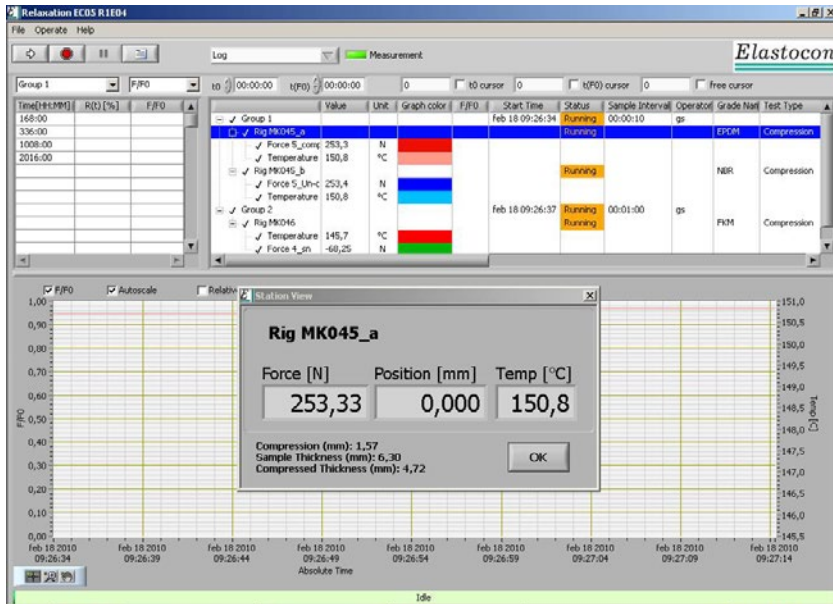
Relaxation EC05 R1E04

File Operate Help

Log

Measurement

Elastocon

Group 1

F/F0

t0 00:00:00 t(F0) 00:00:00 0 t0 cursor 0 t(F0) cursor 0 free cursor

| Time[HH:MM] | R(t) [%] | F/F0 |
|---|---|---|
| 168:00 | | |
| 336:00 | | |
| 1008:00 | | |
| 2016:00 | | |

| | Value | Unit | Graph color | F/F0 | Start Time | Status | Sample Interval | Operator | Grade Nam | Test Type |
|---|---|---|---|---|---|---|---|---|---|---|
| Group 1 | | | | | feb 18 09:26:34 | Running | 00:00:10 | gs | | |
| Rig MK045_a | | | | | | Running | | | EPDM | Compression |
| Force 5_comp | 253,3 | N | | | | | | | | |
| Temperature | 150,8 | °C | | | | | | | | |
| Rig MK045_b | | | | | | Running | | | NBR | Compression |
| Force 5_Un-c | 253,4 | N | | | | | | | | |
| Temperature | 150,8 | °C | | | | | | | | |
| Group 2 | | | | | feb 18 09:26:37 | Running | 00:01:00 | gs | | |
| Rig MK046 | | | | | | Running | | | FKM | Compression |
| Temperature | 145,7 | °C | | | | | | | | |
| Force 4_sn | -68,25 | N | | | | | | | | |

F/F0 Autoscale Relativ

Station View

Rig MK045_a

Force [N] Position [mm] Temp [°C]

253,33 0,000 150,8

Compression (mm): 1,57
Sample Thickness (mm): 6,30
Compressed Thickness (mm): 4,72

OK

1,00 0,90 0,80 0,70 0,60 0,50 0,40 0,30 0,20 0,10 0,00

F/F0

151,0 150,5 150,0 149,5 149,0 148,5 148,0 147,5 147,0 146,5 146,0 145,5

Temp [°C]

feb 18 2010 09:26:34 feb 18 2010 09:26:39 feb 18 2010 09:26:44 feb 18 2010 09:26:49 feb 18 2010 09:26:54 feb 18 2010 09:26:59 feb 18 2010 09:27:04 feb 18 2010 09:27:09 feb 18 2010 09:27:14

Absolute Time

Idle